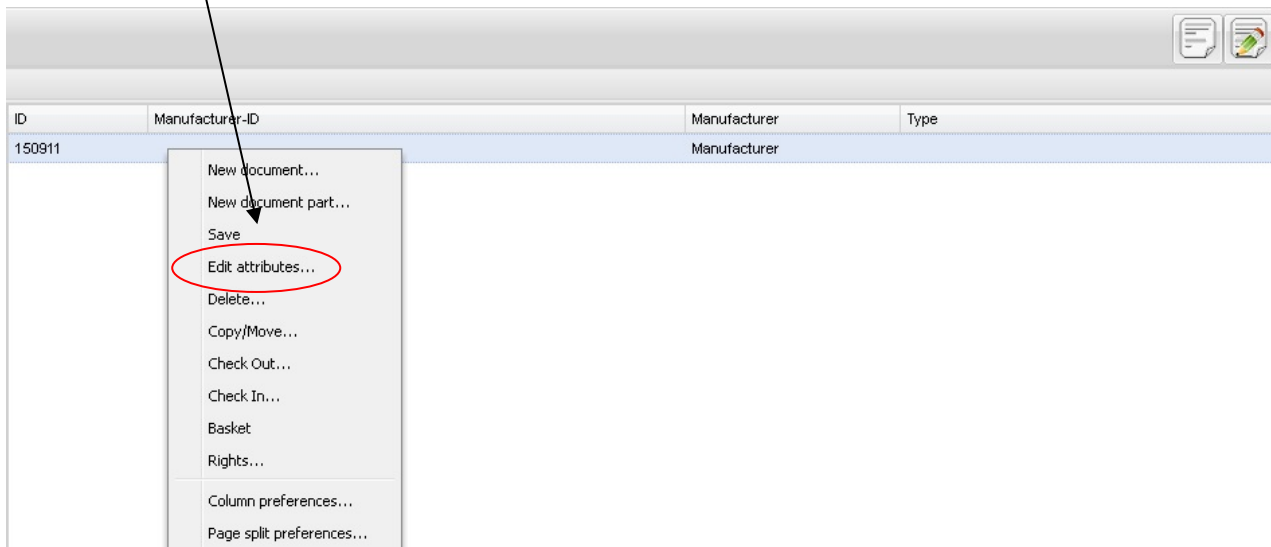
| ID | Manufacturer-ID | Manufacturer | Type |
|---|---|---|---|
| 150911 | | Manufacturer | |

New document...
New document part...
Save
Edit attributes...
Delete...
Copy/Move...
Check Out...
Check In...
Basket
Rights...
Column preferences...
Page split preferences...